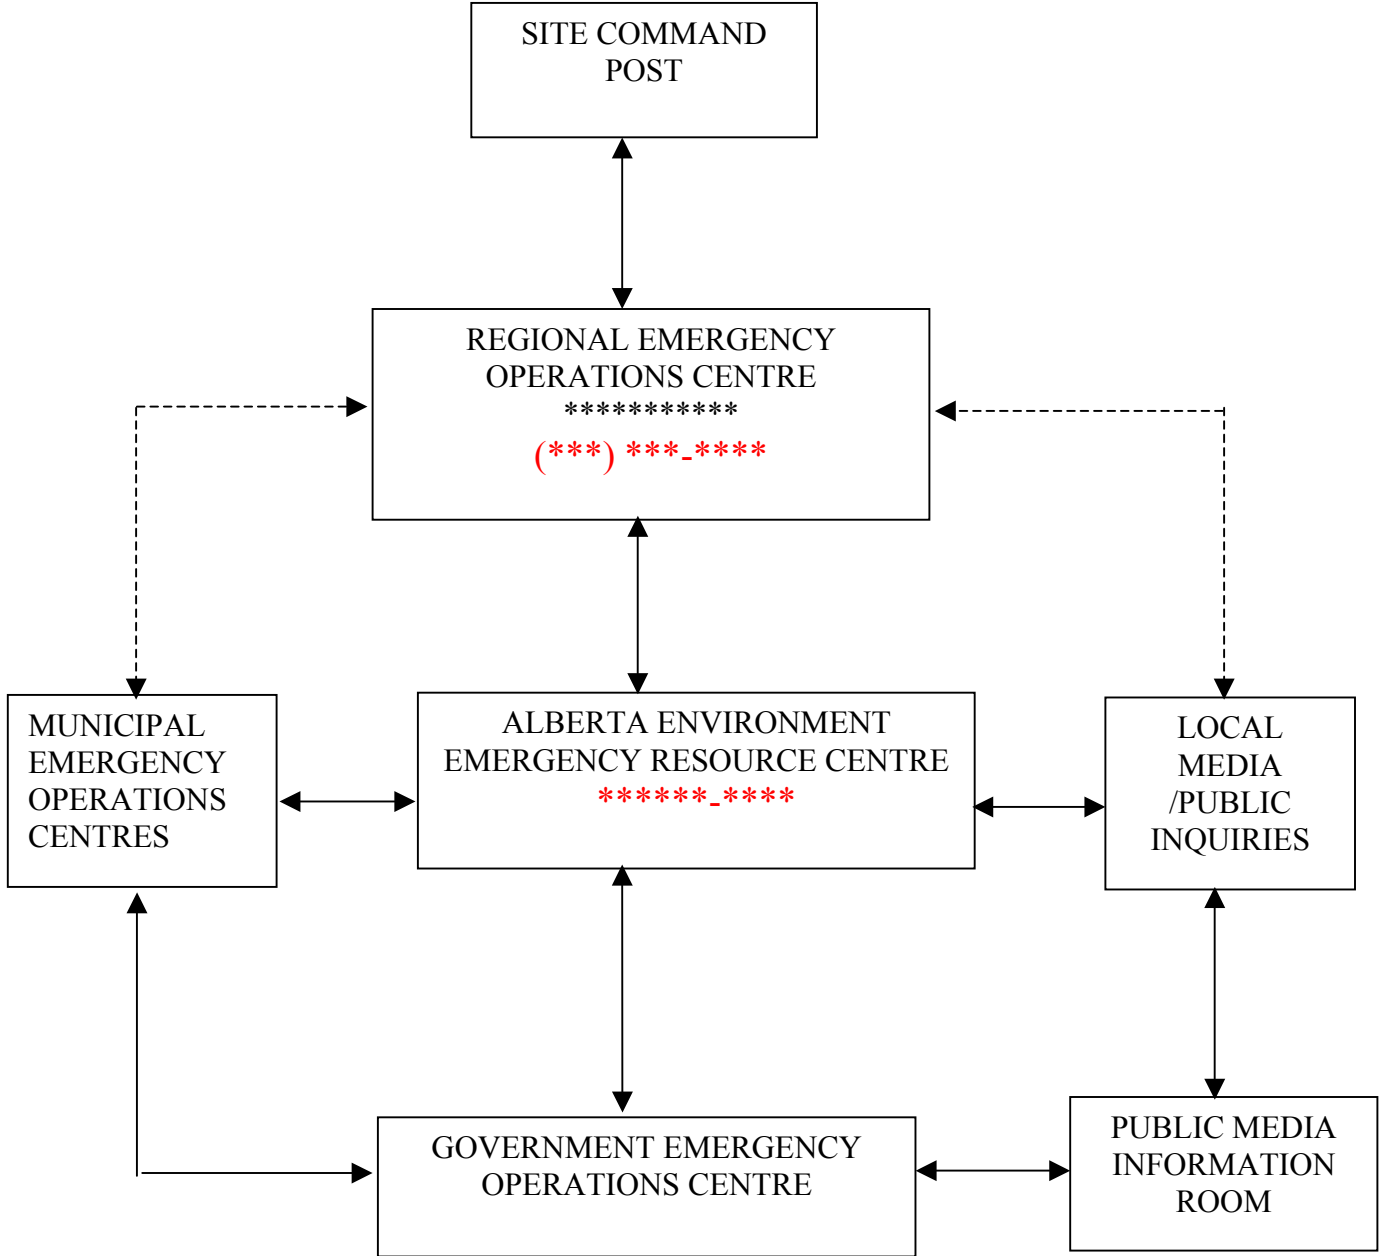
SITE COMMAND POST

REGIONAL EMERGENCY OPERATIONS CENTRE
***********
(***) ***-****

MUNICIPAL EMERGENCY OPERATIONS CENTRES

ALBERTA ENVIRONMENT EMERGENCY RESOURCE CENTRE
******-****

LOCAL MEDIA /PUBLIC INQUIRIES

GOVERNMENT EMERGENCY OPERATIONS CENTRE

PUBLIC MEDIA INFORMATION ROOM